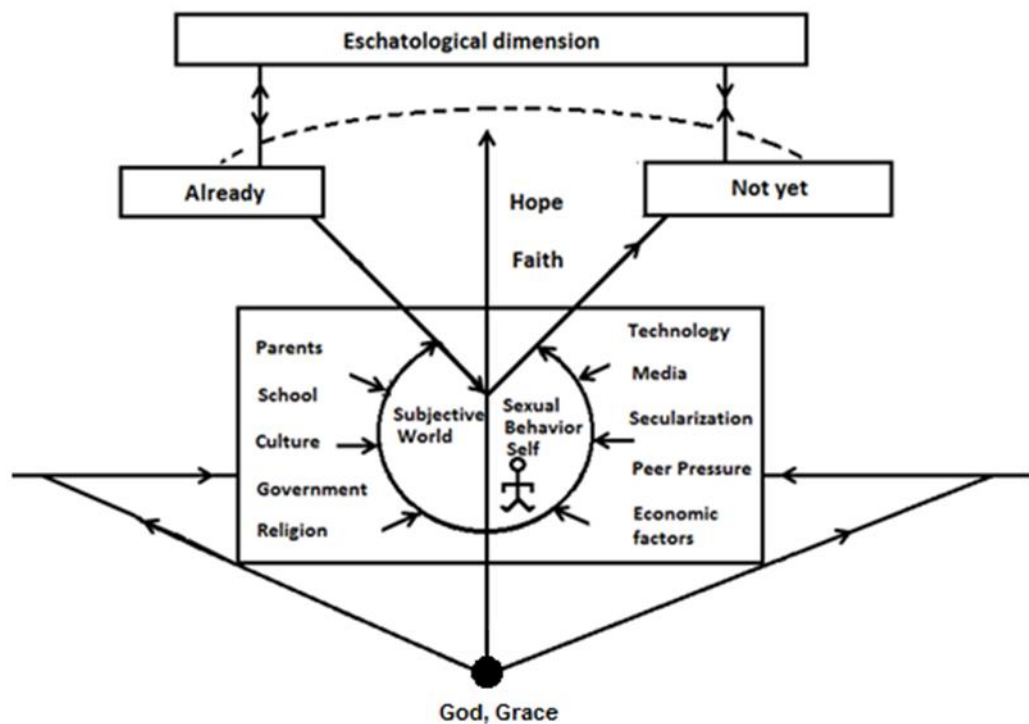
Eschatological dimension

Already

Not yet

Hope

Faith

Parents

School

Culture

Government

Religion

Subjective World

Sexual Behavior Self

Technology

Media

Secularization

Peer Pressure

Economic factors

God, Grace